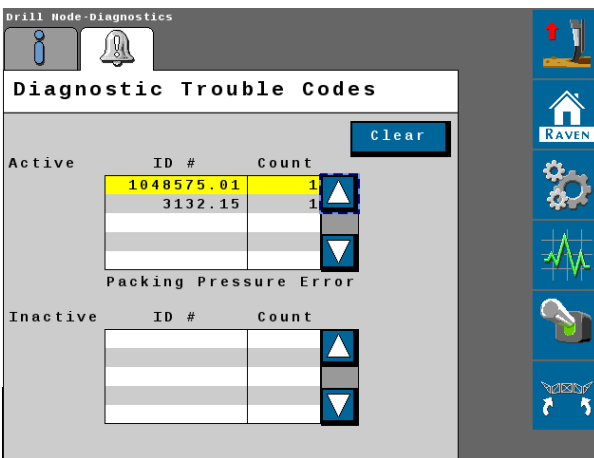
Drill Node-Diagnostics

Diagnostic Trouble Codes

Clear

Active

| ID # | Count |
|---|---|
| 1048575.01 | 1 |
| 3132.15 | 1 |
| | |
| | |
| | |

Packing Pressure Error

Inactive

| ID # | Count |
|---|---|
| | |
| | |
| | |
| | |
| | |

RAVEN